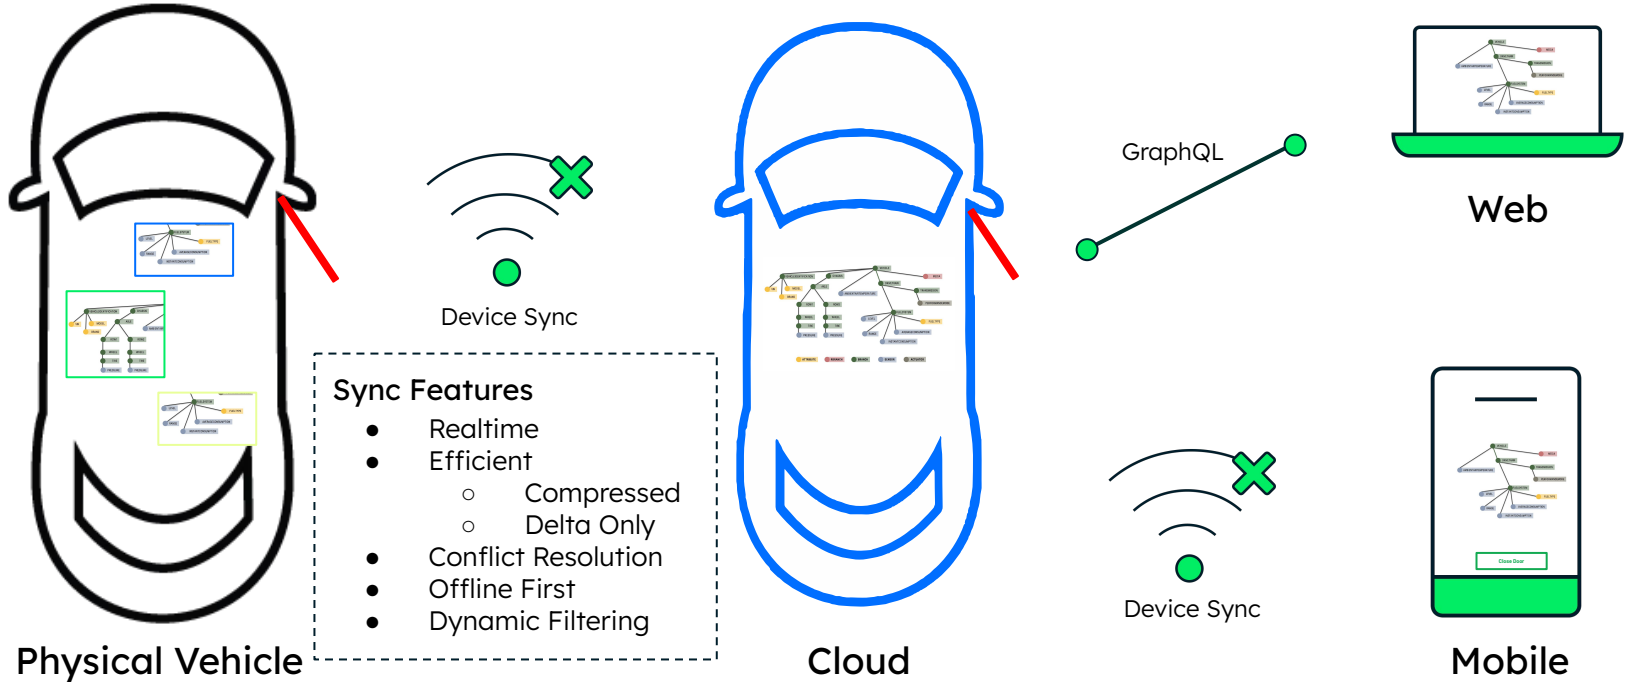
Device Sync

Sync Features
- Realtime
- Efficient
  - Compressed
  - Delta Only
- Conflict Resolution
- Offline First
- Dynamic Filtering

Physical Vehicle

Cloud

GraphQL

Web

Device Sync

Close Door

Mobile